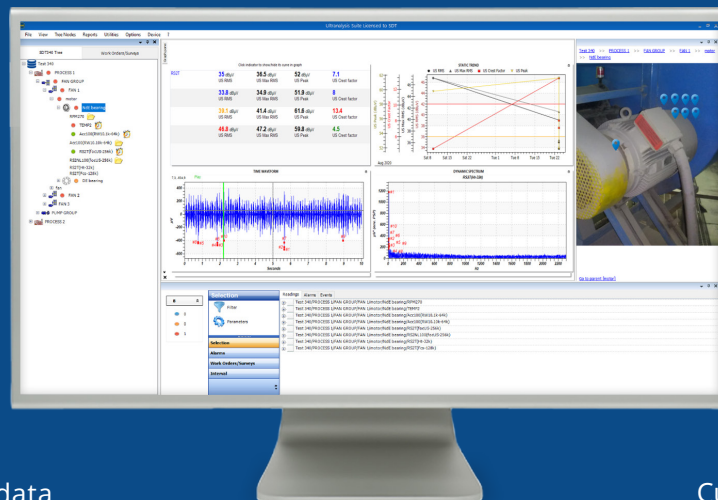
UAnalysis Suite Licences to SDT

File View Tree Nodes Reports Utilities Options Device ?

SDT340 Tree

Work Orders/Surveys

Test 340

PROCESS 1

FAN GROUP

FAN 1

motor

NdE bearing

RPM270

TEMP2

Acc100[RW10.1k-64k]

RS2T[Acc10-256k]

RS2ALL100[Acc10-256k]

RS2T[Fcc-10k]

RS2T[Fcc-10k]

DE bearing

fan

FAN 2

FAN 3

PUMP GROUP

PROCESS 2

Click indicator to show/hide its curve in graph

RS2T

35 dBµV
US RMS

36.5 dBµV
US Max RMS

52 dBµV
US Peak

7.1
US Crest factor

33.8 dBµV
US RMS

34.9 dBµV
US Max RMS

51.9 dBµV
US Peak

8
US Crest factor

39.7 dBµV
US RMS

41.4 dBµV
US Max RMS

61.6 dBµV
US Peak

13.4
US Crest factor

46.8 dBµV
US RMS

47.2 dBµV
US Max RMS

58.8 dBµV
US Peak

4.5
US Crest factor

STATIC TREND

US RMS

US Max RMS

US Crest Factor

US Peak

Aug 2016

TIME WAVEFORM

DYNAMIC SPECTRUM

RS2T(Hi-10k)

Seconds

Hz

Test 340 >> PROCESS 1 >> FAN GROUP >> FAN 1 >> motor >> NdE bearing

Go to parent (motor)

Selection

Filter

Parameters

Selection

Alarms

Work Orders/Surveys

Internal

Readings

Alarms

Events

Test 340\PROCESS 1\FAN GROUP\FAN 1\motor\NdE bearing\RPM270

Test 340\PROCESS 1\FAN GROUP\FAN 1\motor\NdE bearing\TEMP2

Test 340\PROCESS 1\FAN GROUP\FAN 1\motor\NdE bearing\Acc100[RW10.1k-64k]

Test 340\PROCESS 1\FAN GROUP\FAN 1\motor\NdE bearing\Acc100[RW10.1k-64k]

Test 340\PROCESS 1\FAN GROUP\FAN 1\motor\NdE bearing\RS2T[Acc10-256k]

Test 340\PROCESS 1\FAN GROUP\FAN 1\motor\NdE bearing\RS2ALL100[Acc10-256k]

Test 340\PROCESS 1\FAN GROUP\FAN 1\motor\NdE bearing\RS2T[Fcc-10k]

Test 340\PROCESS 1\FAN GROUP\FAN 1\motor\NdE bearing\RS2T[Fcc-10k]

data

C